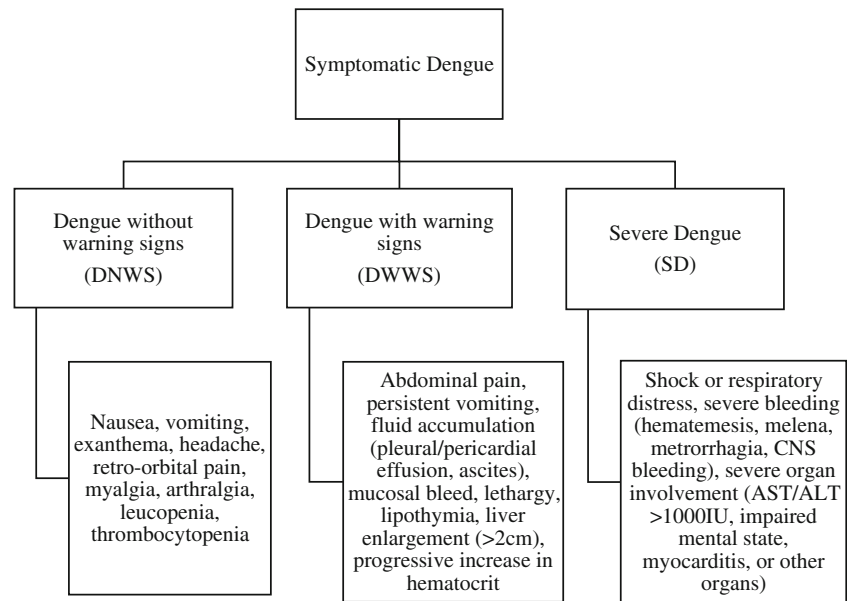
Symptomatic Dengue

Dengue without warning signs (DNWS)

Dengue with warning signs (DWWS)

Severe Dengue (SD)

Nausea, vomiting, exanthema, headache, retro-orbital pain, myalgia, arthralgia, leucopenia, thrombocytopenia

Abdominal pain, persistent vomiting, fluid accumulation (pleural/pericardial effusion, ascites), mucosal bleed, lethargy, lipothymia, liver enlargement (>2cm), progressive increase in hematocrit

Shock or respiratory distress, severe bleeding (hematemesis, melena, metrorrhagia, CNS bleeding), severe organ involvement (AST/ALT >1000IU, impaired mental state, myocarditis, or other organs)